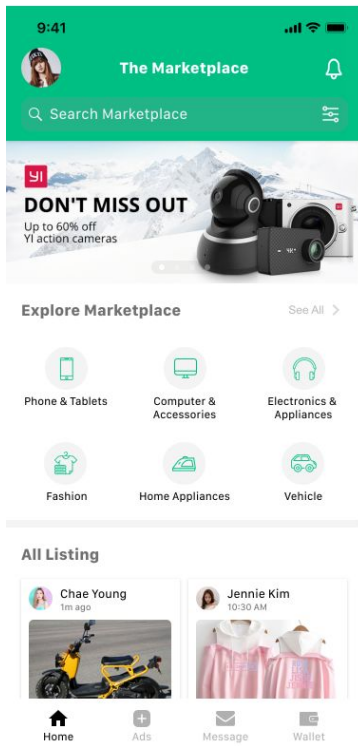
9:41

The Marketplace

Search Marketplace

YI

DON'T MISS OUT

Up to 60% off YI action cameras

Explore Marketplace

See All

Phone & Tablets

Computer & Accessories

Electronics & Appliances

Fashion

Home Appliances

Vehicle

All Listing

Chae Young
1m ago

Jennie Kim
10:30 AM

Home

Ads

Message

Wallet